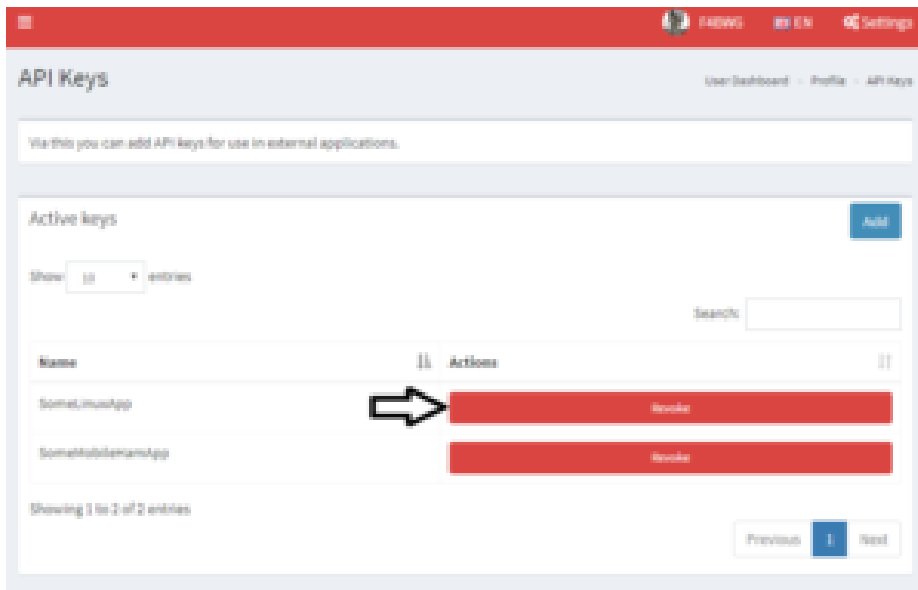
F4EWG EN Settings

API Keys

User Dashboard > Profile > API Keys

Via this you can add API keys for use in external applications.

Active keys

Add

Show 10 entries

Search:

| Name | Actions |
|---|---|
| SomeLinuxApp | Revoke |
| SomeMobileHamApp | Revoke |

Showing 1 to 2 of 2 entries

Previous 1 Next